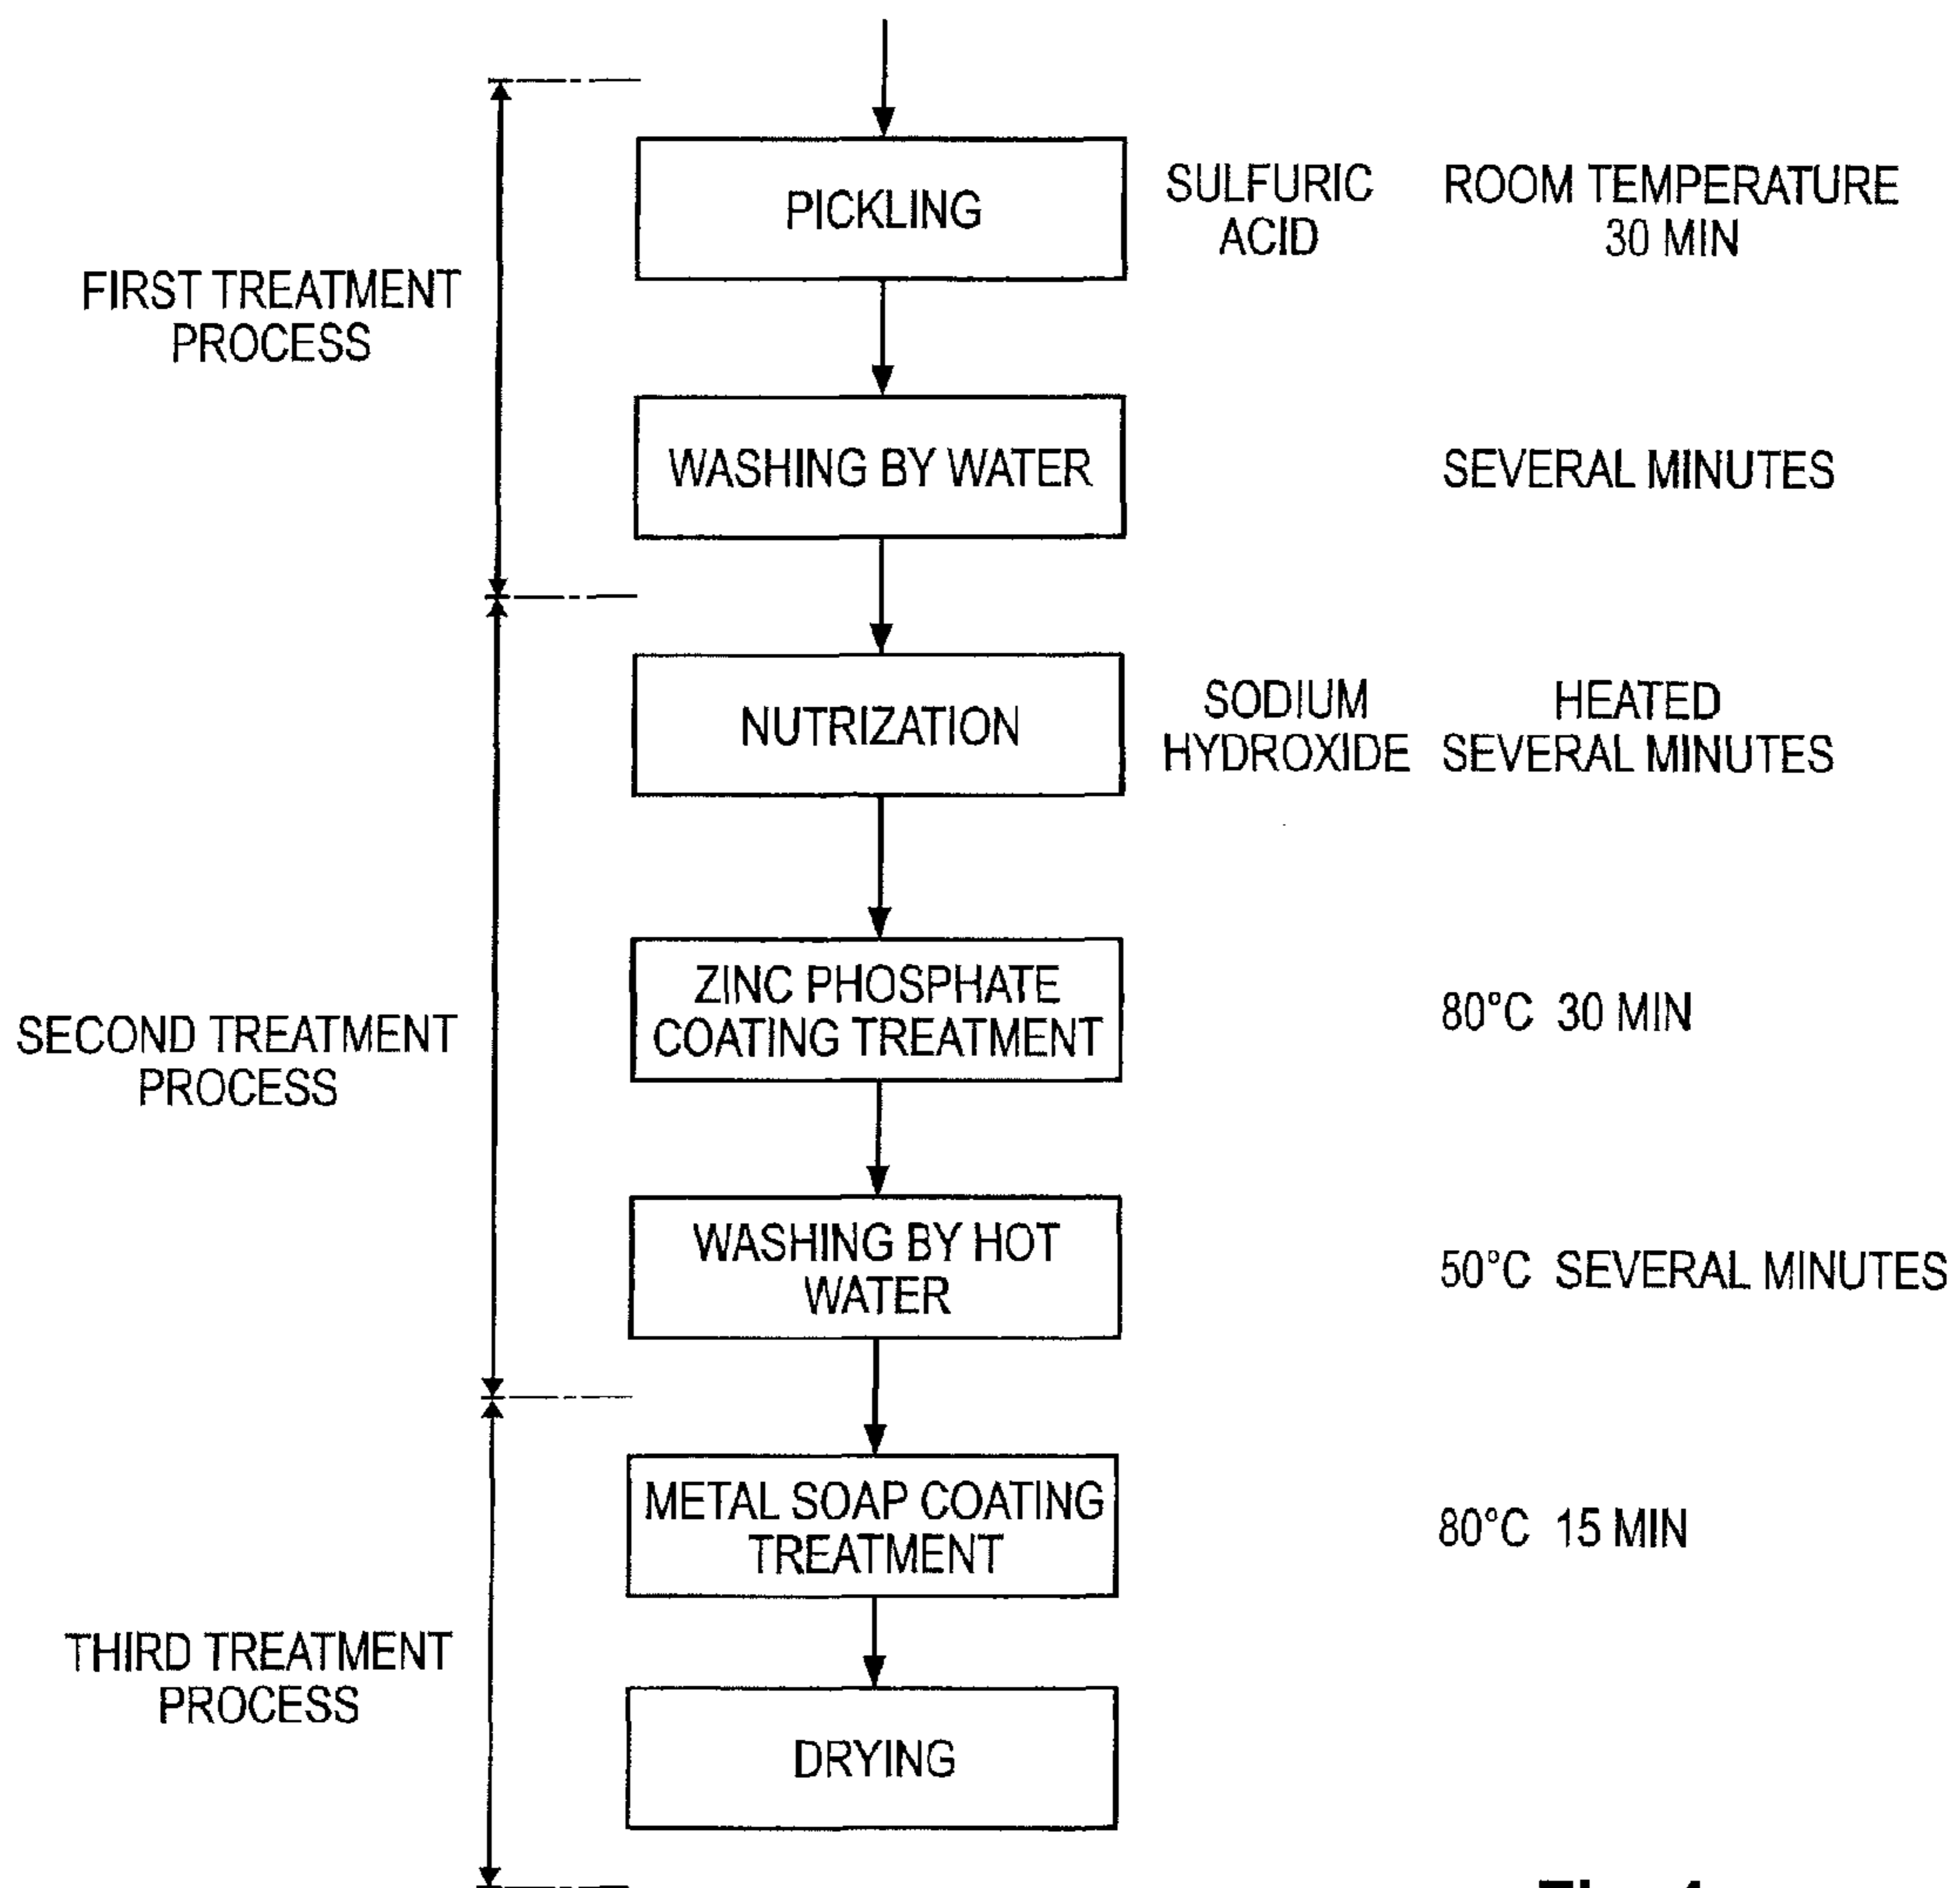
FIRST TREATMENT PROCESS

PICKLING

SULFURIC ACID

ROOM TEMPERATURE 30 MIN

WASHING BY WATER

SEVERAL MINUTES

SECOND TREATMENT PROCESS

NUTRIZATION

SODIUM HYDROXIDE

HEATED SEVERAL MINUTES

ZINC PHOSPHATE COATING TREATMENT

80°C 30 MIN

WASHING BY HOT WATER

50°C SEVERAL MINUTES

THIRD TREATMENT PROCESS

METAL SOAP COATING TREATMENT

80°C 15 MIN

DRYING

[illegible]